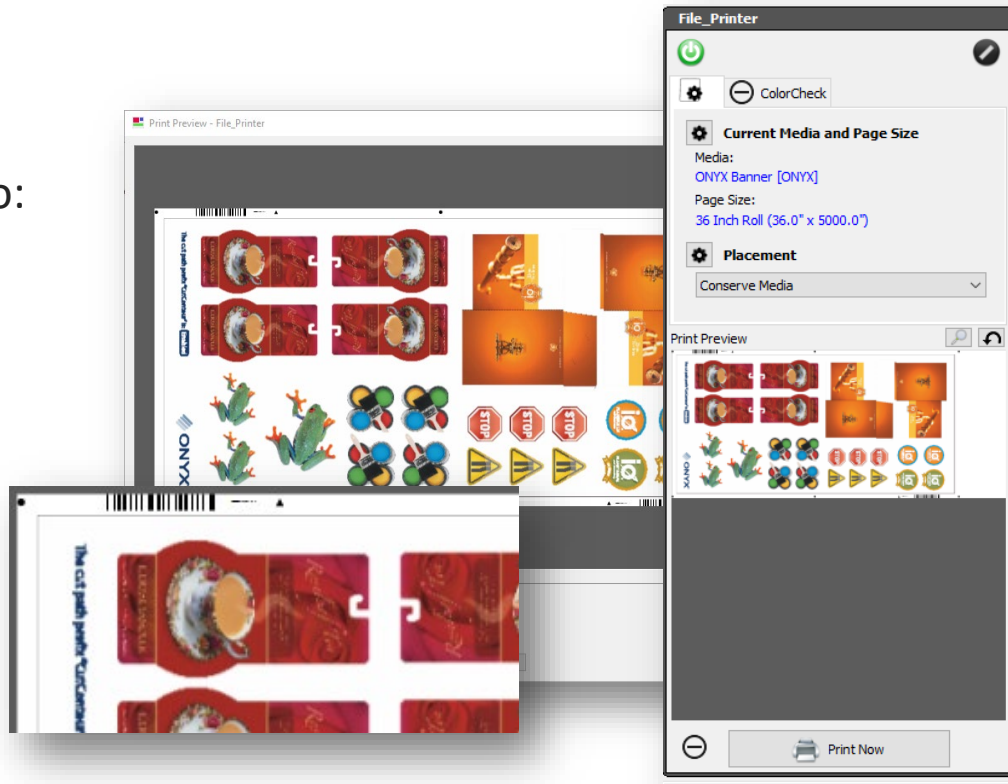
o:

Print Preview - File_Printer

The cut path prefix "CutContour" is

ONYX

STOP STOP STOP

File_Printer

ColorCheck

Current Media and Page Size

Media:

ONYX Banner [ONYX]

Page Size:

36 Inch Roll (36.0" x 5000.0")

Placement

Conserve Media

Print Preview

Print Now